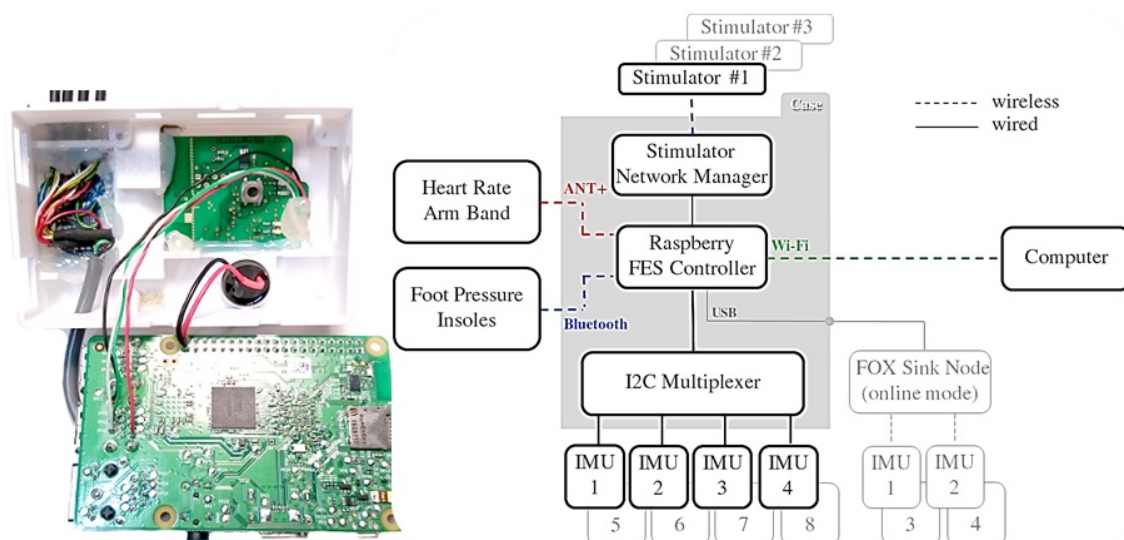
Stimulator #3
Stimulator #2
Stimulator #1

Case

wireless
wired

Stimulator Network Manager

Heart Rate Arm Band

ANT+

Raspberry FES Controller

Wi-Fi

Computer

Foot Pressure Insoles

Bluetooth

USB

I2C Multiplexer

FOX Sink Node (online mode)

IMU 1
IMU 2
IMU 3
IMU 4
5
6
7
8

IMU 1
IMU 2
3
4